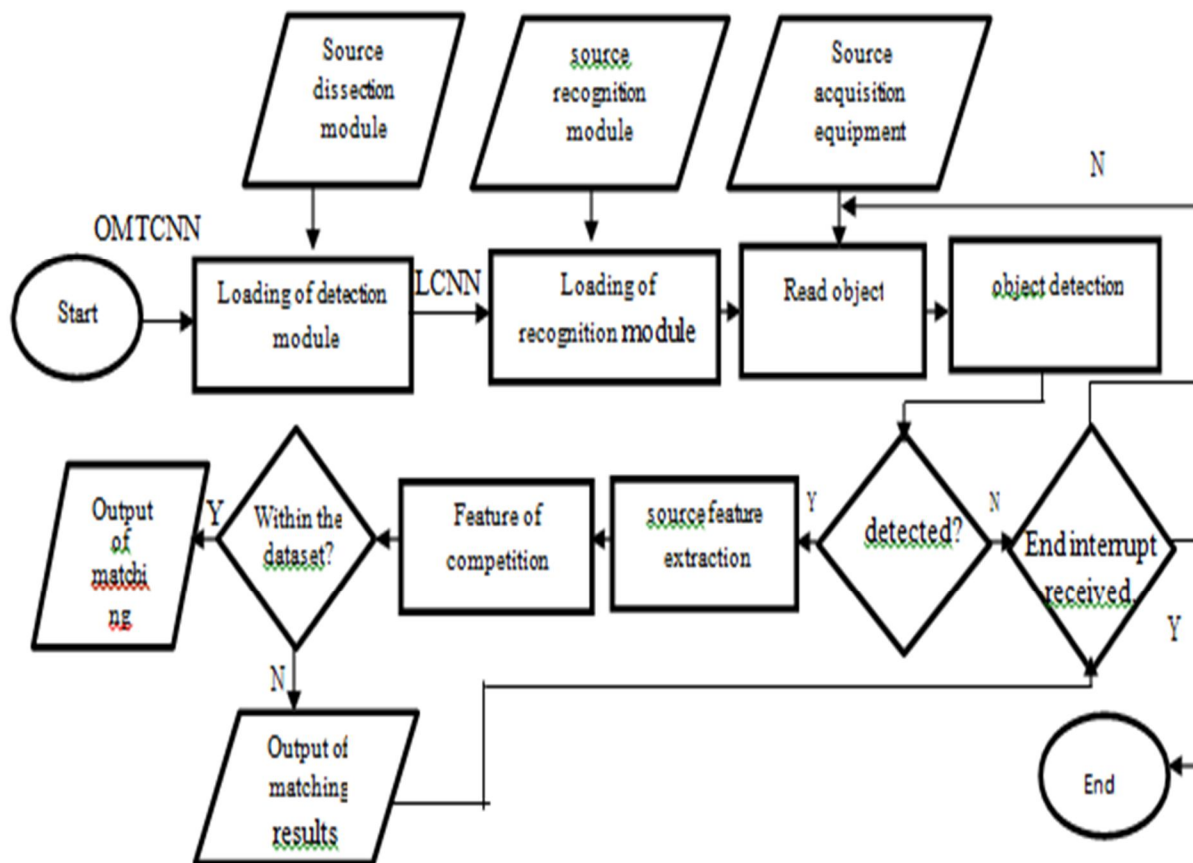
Source dissection module

source recognition module

Source acquisition equipment

N

OMTCNN

Start

Loading of detection module

LCNN

Loading of recognition module

Read object

object detection

Output of matchi ng

Y

Within the dataset?

Feature of competition

source feature extraction

Y

detected?

N

End interrupt received.

Y

N

Output of matching results

End